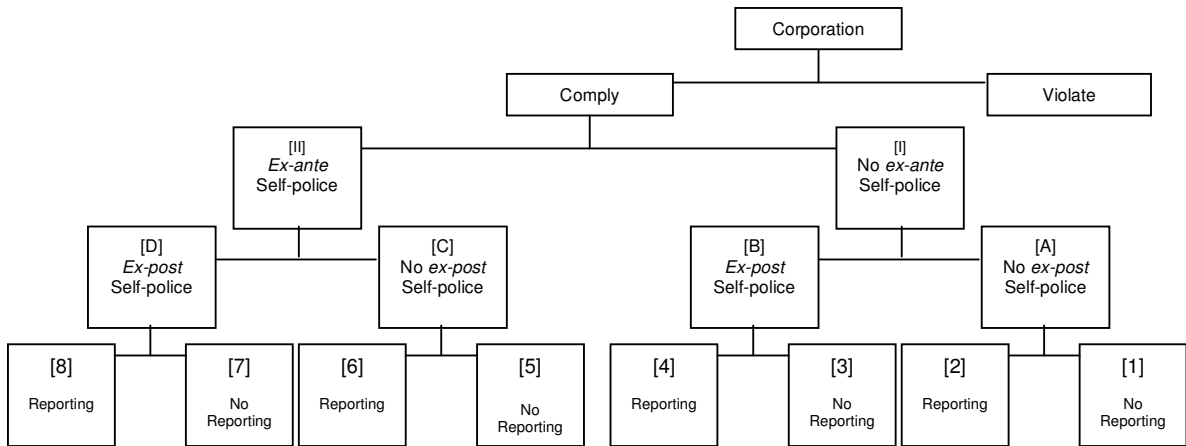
Corporation

Comply

Violate

[II]
*Ex-ante*
Self-police

[I]
No *ex-ante*
Self-police

[D]
*Ex-post*
Self-police

[C]
No *ex-post*
Self-police

[B]
*Ex-post*
Self-police

[A]
No *ex-post*
Self-police

[8]
Reporting

[7]
No Reporting

[6]
Reporting

[5]
No Reporting

[4]
Reporting

[3]
No Reporting

[2]
Reporting

[1]
No Reporting